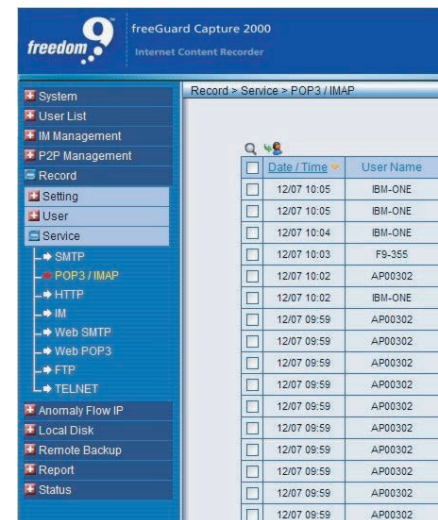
freedom 9

freeGuard Capture 2000

Internet Content Recorder

System
User List
IM Management
P2P Management
Record
Setting
User
Service
SMTP
POP3 / IMAP
HTTP
IM
Web SMTP
Web POP3
FTP
TELNET
Anomaly Flow IP
Local Disk
Remote Backup
Report
Status

Record > Service > POP3 / IMAP

| | Date / Time | User Name |
|---|---|---|
| | 12/07 10:05 | IBM-ONE |
| | 12/07 10:05 | IBM-ONE |
| | 12/07 10:04 | IBM-ONE |
| | 12/07 10:03 | F9-355 |
| | 12/07 10:02 | AP00302 |
| | 12/07 10:02 | IBM-ONE |
| | 12/07 09:59 | AP00302 |
| | 12/07 09:59 | AP00302 |
| | 12/07 09:59 | AP00302 |
| | 12/07 09:59 | AP00302 |
| | 12/07 09:59 | AP00302 |
| | 12/07 09:59 | AP00302 |
| | 12/07 09:59 | AP00302 |
| | 12/07 09:59 | AP00302 |
| | 12/07 09:59 | AP00302 |
| | 12/07 09:59 | AP00302 |